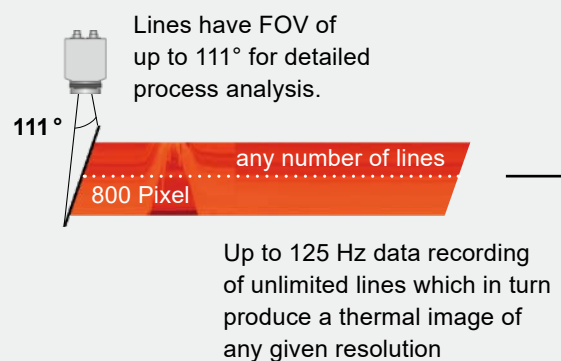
Lines have FOV of up to 111° for detailed process analysis.

111 °

any number of lines

800 Pixel

Up to 125 Hz data recording of unlimited lines which in turn produce a thermal image of any given resolution